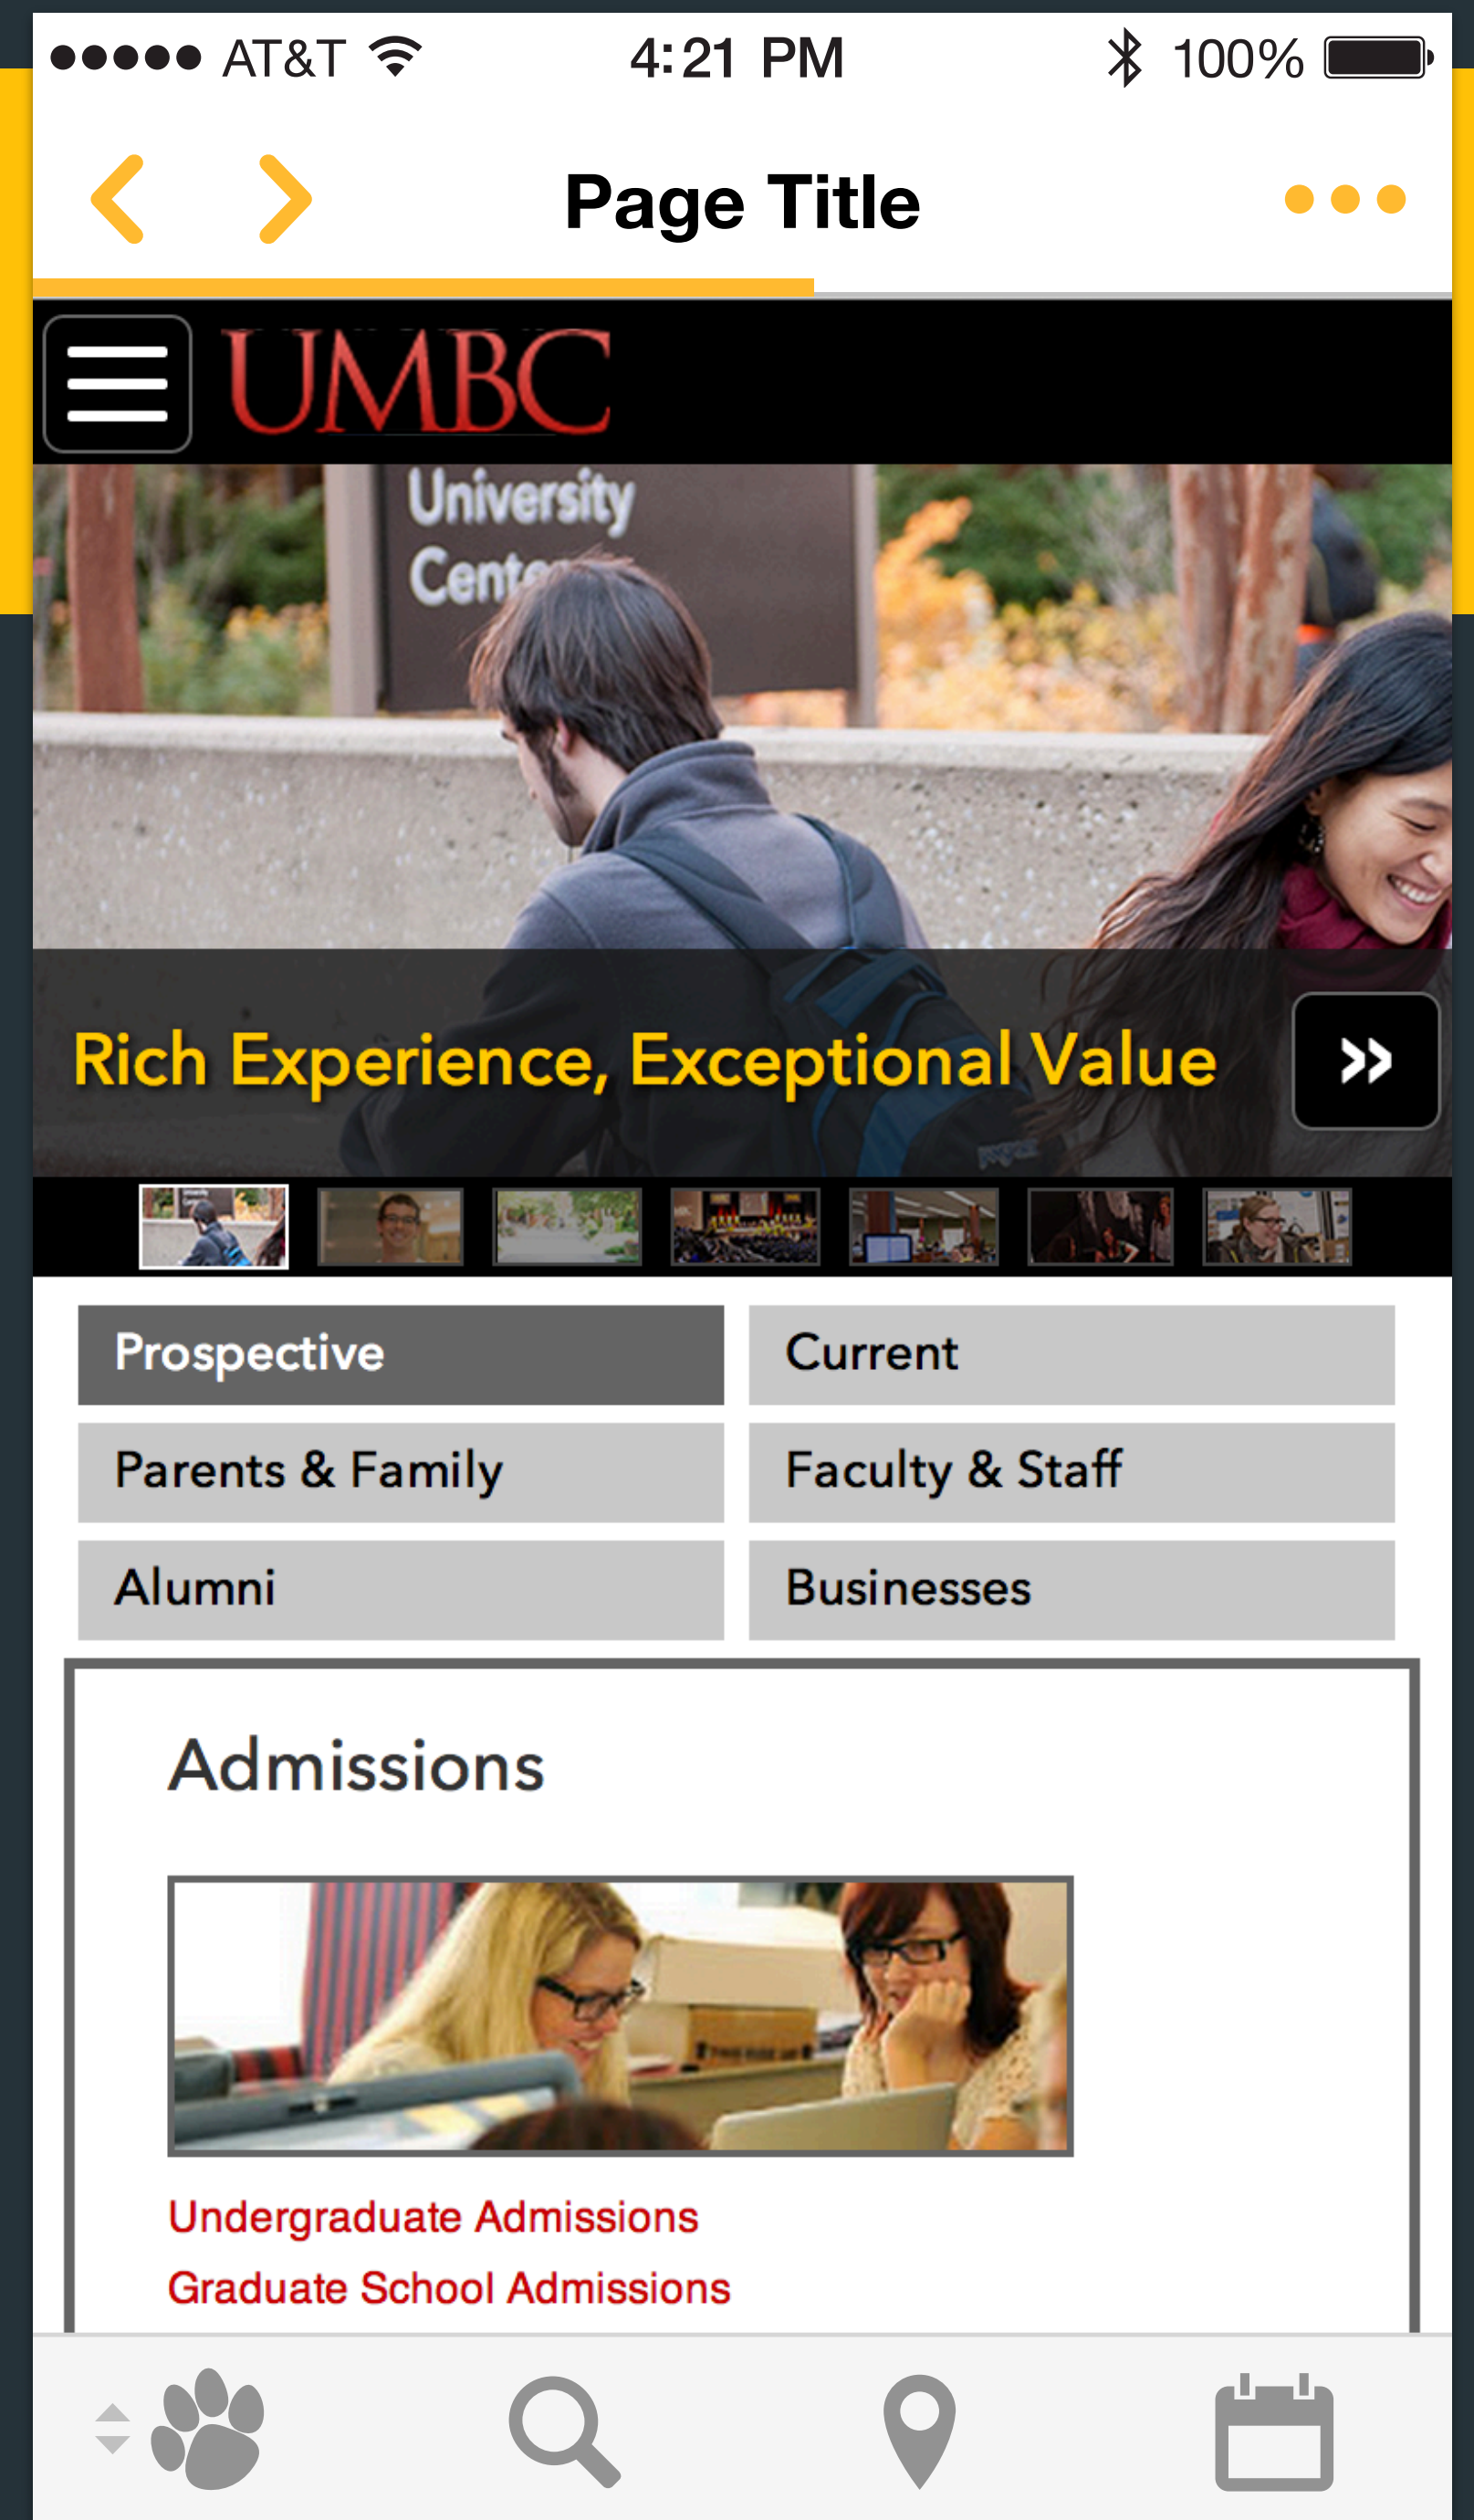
●●●●● AT&T 4:21 PM 100%

Page Title

UMBC

University Cente

Rich Experience, Exceptional Value

| Prospective | Current |
|---|---|
| Parents & Family | Faculty & Staff |
| Alumni | Businesses |

Admissions

Undergraduate Admissions
Graduate School Admissions